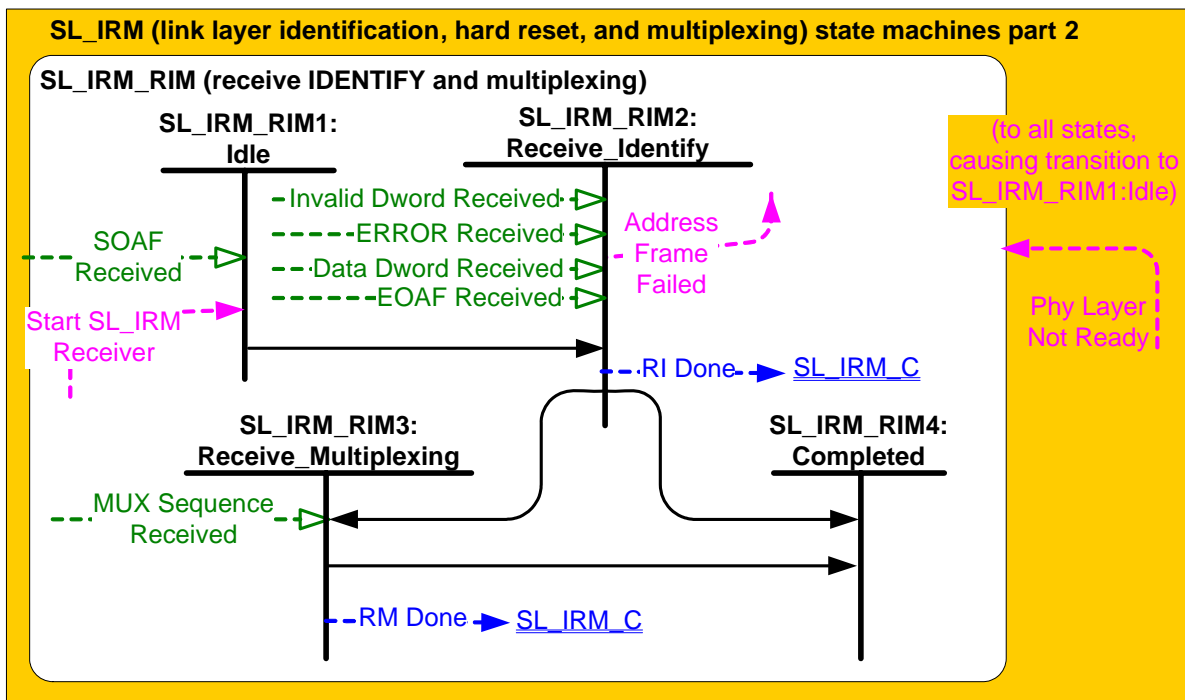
SL_IRM (link layer identification, hard reset, and multiplexing) state machines part 2

SL_IRM_RIM (receive IDENTIFY and multiplexing)

SL_IRM_RIM1:
Idle

SL_IRM_RIM2:
Receive_Identify

(to all states, causing transition to SL_IRM_RIM1:Idle)

Invalid Dword Received

ERROR Received

Data Dword Received

EOAF Received

SOAF Received

Address Frame Failed

Start SL_IRM Receiver

Phy Layer Not Ready

RI Done

SL_IRM_C

SL_IRM_RIM3:
Receive_Multiplexing

SL_IRM_RIM4:
Completed

MUX Sequence Received

RM Done

SL_IRM_C